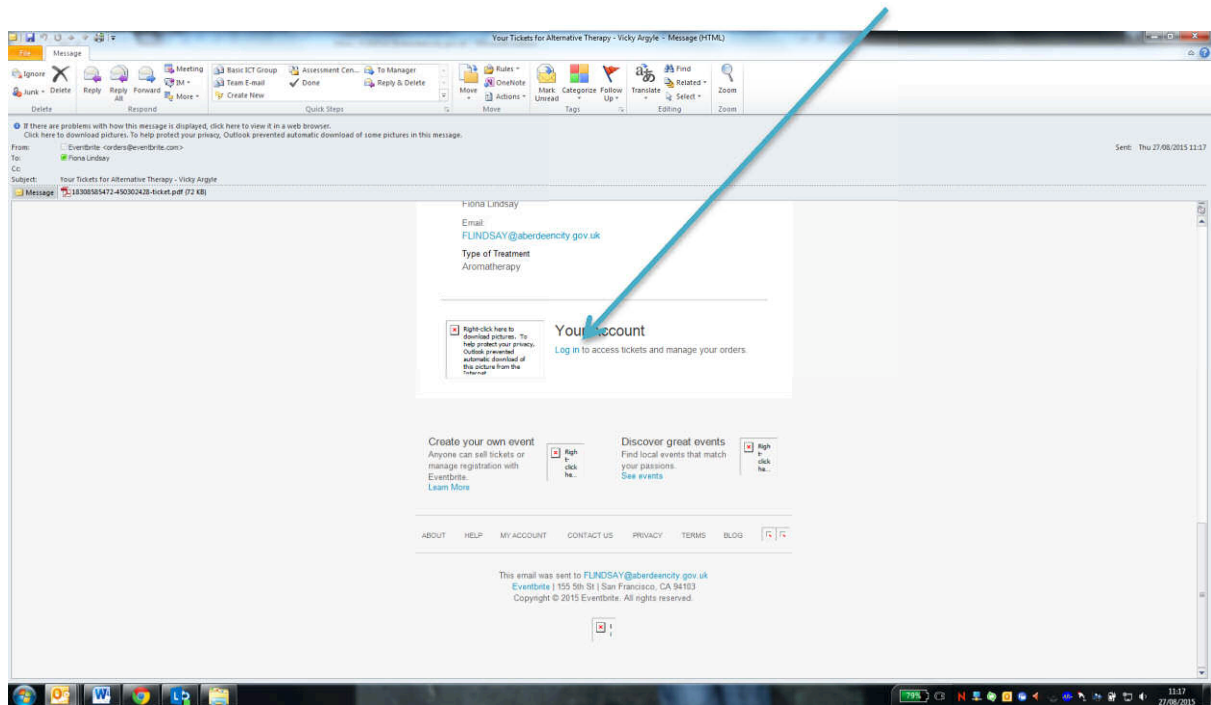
Your Tickets for Alternative Therapy - Vicky Argyle - Message (HTML)

File Message

Ignore Junk Delete Reply Reply All Forward Meeting IM More
Delete Respond
Basic ICT Group Team E-mail Create New Assessment Cen... Done To Manager Reply & Delete
Quick Steps
Move Rules OneNote Actions
Move
Mark Unread Categorize Follow Up
Tags
Translate Find Related Select
Editing
Zoom
Zoom

If there are problems with how this message is displayed, click here to view it in a web browser.
Click here to download pictures. To help protect your privacy, Outlook prevented automatic download of some pictures in this message.
From: Eventbrite <orders@eventbrite.com>
To: Fiona Lindsay
Cc:
Subject: Your Tickets for Alternative Therapy - Vicky Argyle
Sent: Thu 27/08/2015 11:17
Message 18308585472-450302428-ticket.pdf (72 KB)

Fiona Lindsay

Email:
FLINDSAY@aberdeencity.gov.uk

Type of Treatment
Aromatherapy

Right-click here to download pictures. To help protect your privacy, Outlook prevented automatic download of this picture from the Internet.

Your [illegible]ccount
Log in to access tickets and manage your orders.

Create your own event
Anyone can sell tickets or manage registration with Eventbrite.
Learn More

Discover great events
Find local events that match your passions.
See events

ABOUT HELP MY ACCOUNT CONTACT US PRIVACY TERMS BLOG

This email was sent to FLINDSAY@aberdeencity.gov.uk
Eventbrite | 155 5th St | San Francisco, CA 94103
Copyright © 2015 Eventbrite. All rights reserved.

11:17
27/08/2015